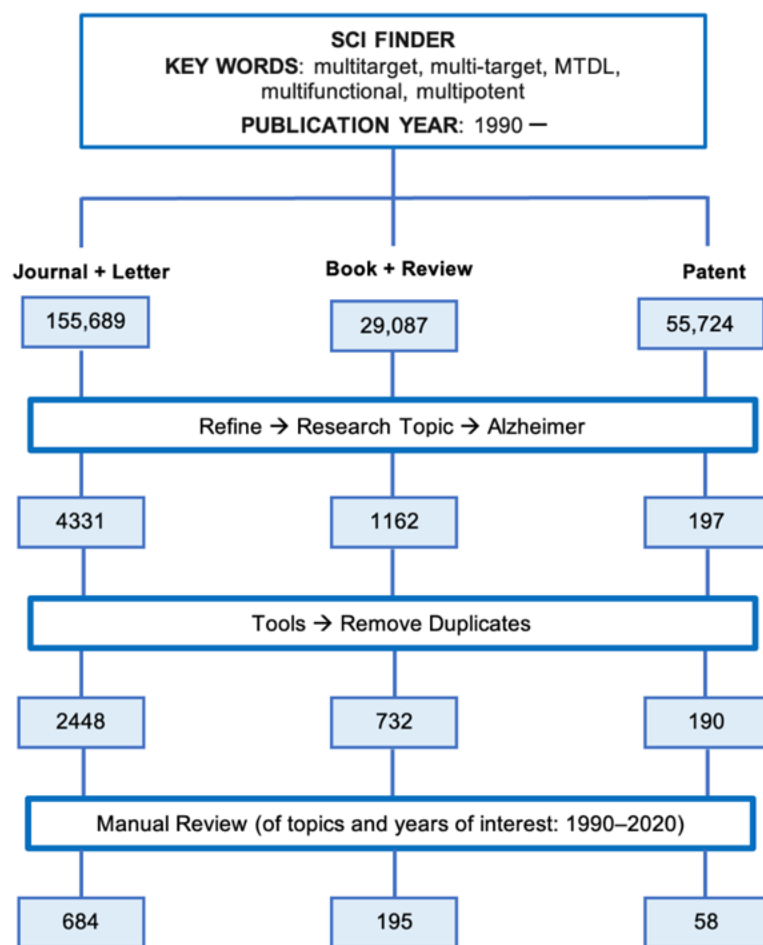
SCI FINDER
KEY WORDS: multitarget, multi-target, MTDL, multifunctional, multipotent
PUBLICATION YEAR: 1990 –

Journal + Letter

155,689

Book + Review

29,087

Patent

55,724

Refine → Research Topic → Alzheimer

4331

1162

197

Tools → Remove Duplicates

2448

732

190

Manual Review (of topics and years of interest: 1990–2020)

684

195

58